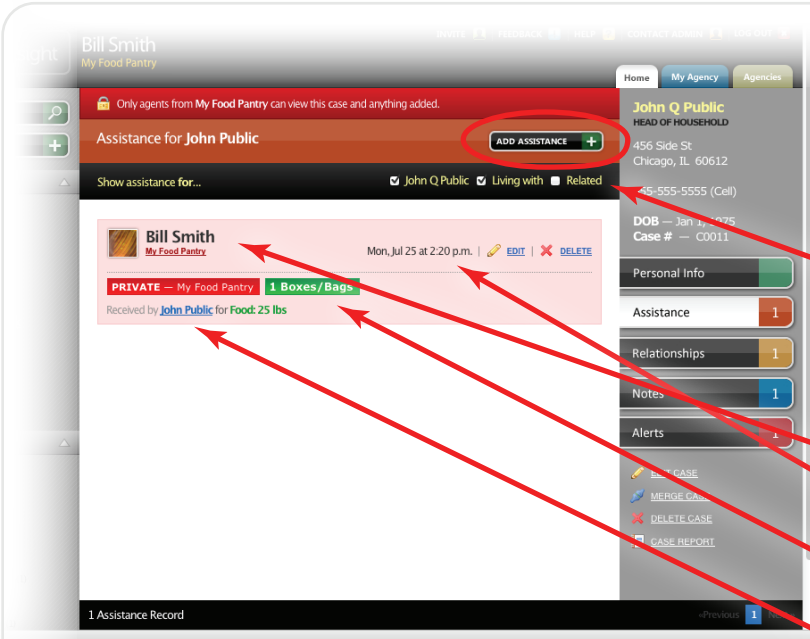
Bill Smith
My Food Pantry

INVITE FEEDBACK HELP CONTACT ADMIN LOG OUT

Home My Agency Agencies

Only agents from My Food Pantry can view this case and anything added.

Assistance for John Public

ADD ASSISTANCE +

Show assistance for... John Q Public Living with Related

Bill Smith
My Food Pantry

Mon, Jul 25 at 2:20 p.m. | EDIT | DELETE

PRIVATE — My Food Pantry 1 Boxes/Bags

Received by John Public for Food: 25 lbs

John Q Public
HEAD OF HOUSEHOLD

456 Side St
Chicago, IL 60612

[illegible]5-555-5555 (Cell)

DOB — Jan 1, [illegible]75
Case # — C0011

Personal Info

Assistance 1

Relationships 1

Notes 1

Alerts 1

EDIT CASE

MERGE CA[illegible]

DELETE CASE

CASE REPORT

1 Assistance Record

«Previous 1 Ne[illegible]